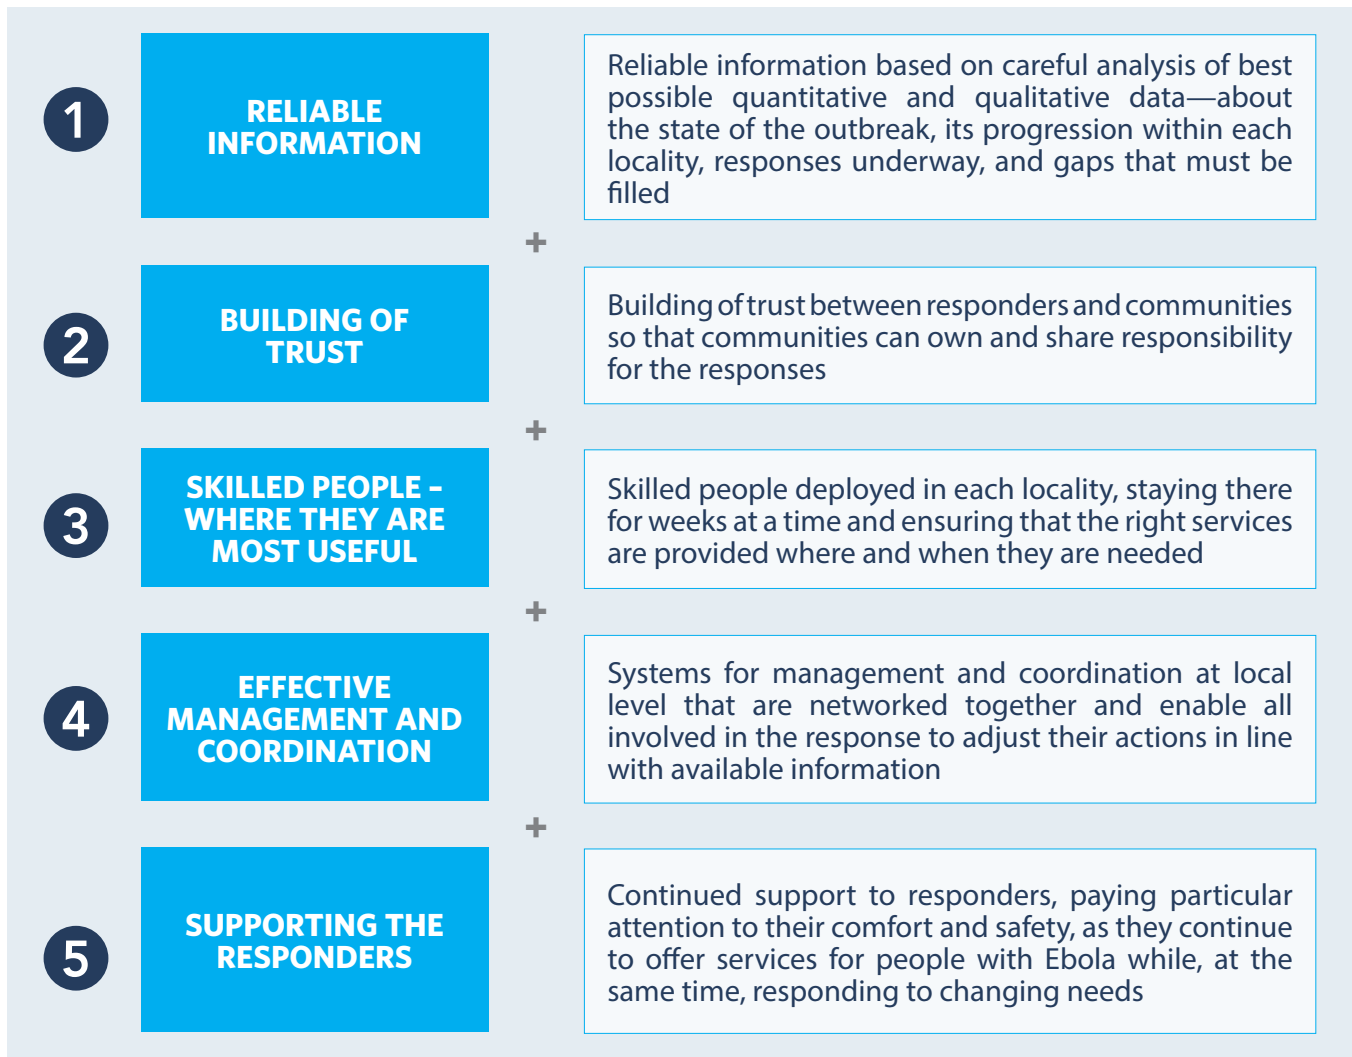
1

RELIABLE INFORMATION

Reliable information based on careful analysis of best possible quantitative and qualitative data—about the state of the outbreak, its progression within each locality, responses underway, and gaps that must be filled

+

2

BUILDING OF TRUST

Building of trust between responders and communities so that communities can own and share responsibility for the responses

+

3

SKILLED PEOPLE – WHERE THEY ARE MOST USEFUL

Skilled people deployed in each locality, staying there for weeks at a time and ensuring that the right services are provided where and when they are needed

+

4

EFFECTIVE MANAGEMENT AND COORDINATION

Systems for management and coordination at local level that are networked together and enable all involved in the response to adjust their actions in line with available information

+

5

SUPPORTING THE RESPONDERS

Continued support to responders, paying particular attention to their comfort and safety, as they continue to offer services for people with Ebola while, at the same time, responding to changing needs